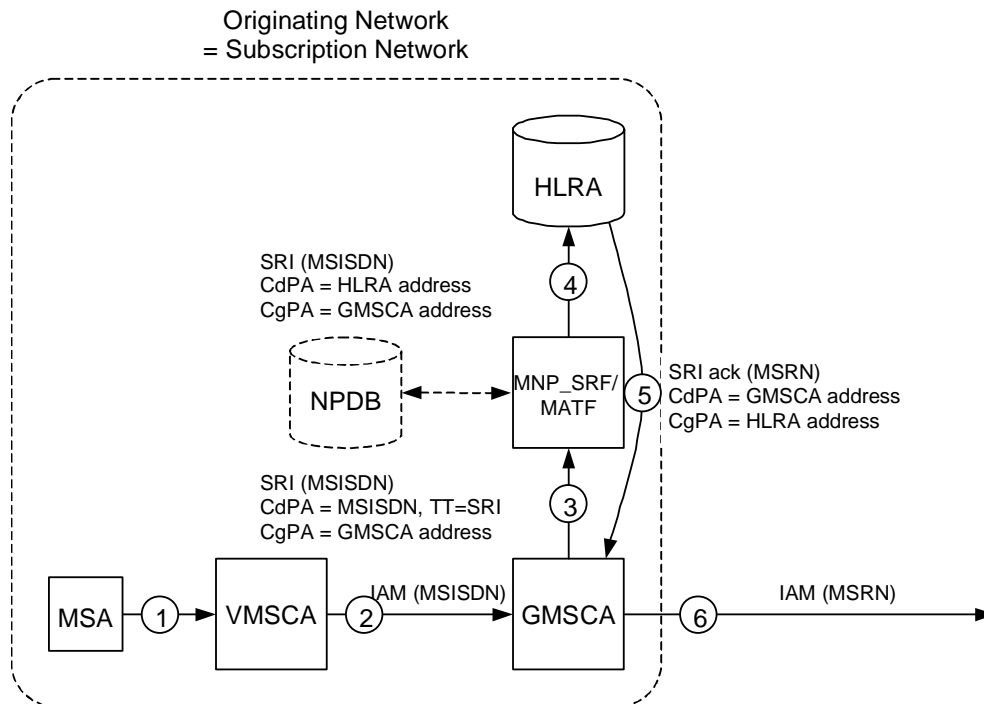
Originating Network
= Subscription Network

HLRA

SRI (MSISDN)
CdPA = HLRA address
CgPA = GMSCA address

4

NPDB

MNP_SRF/
MATF

5

SRI ack (MSRN)
CdPA = GMSCA address
CgPA = HLRA address

SRI (MSISDN)
CdPA = MSISDN, TT=SRI
CgPA = GMSCA address

3

MSA

1

VMSCA

2

IAM (MSISDN)

GMSCA

6

IAM (MSRN)